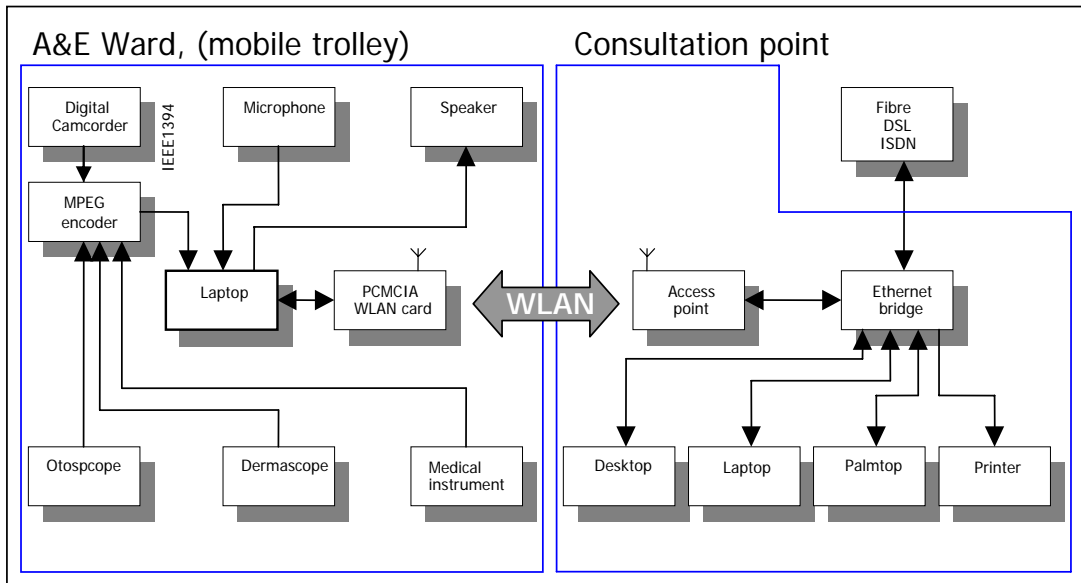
A&E Ward, (mobile trolley)

Digital Camcorder

IEEE1394

Microphone

Speaker

MPEG encoder

Laptop

PCMCIA WLAN card

Otospcope

Dermascope

Medical instrument

WLAN

Consultation point

Fibre DSL ISDN

Access point

Ethernet bridge

Desktop

Laptop

Palmtop

Printer